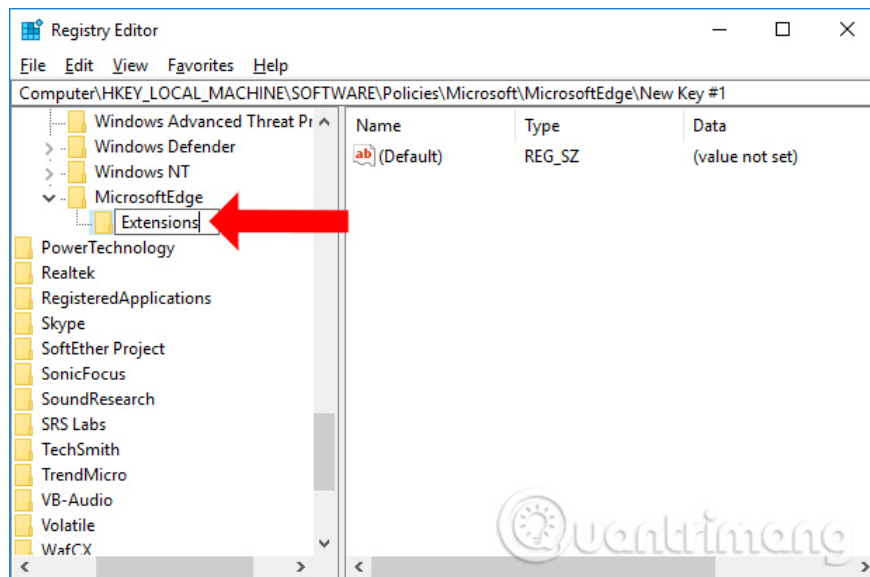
Registry Editor

File Edit View Favorites Help

Computer\HKEY_LOCAL_MACHINE\SOFTWARE\Policies\Microsoft\MicrosoftEdge\New Key #1

Windows Advanced Threat Pr
Windows Defender
Windows NT
MicrosoftEdge
Extensions
PowerTechnology
Realtek
RegisteredApplications
Skype
SoftEther Project
SonicFocus
SoundResearch
SRS Labs
TechSmith
TrendMicro
VB-Audio
Volatile
WafCX

| Name | Type | Data |
|---|---|---|
| ab (Default) | REG_SZ | (value not set) |

Quantrimang